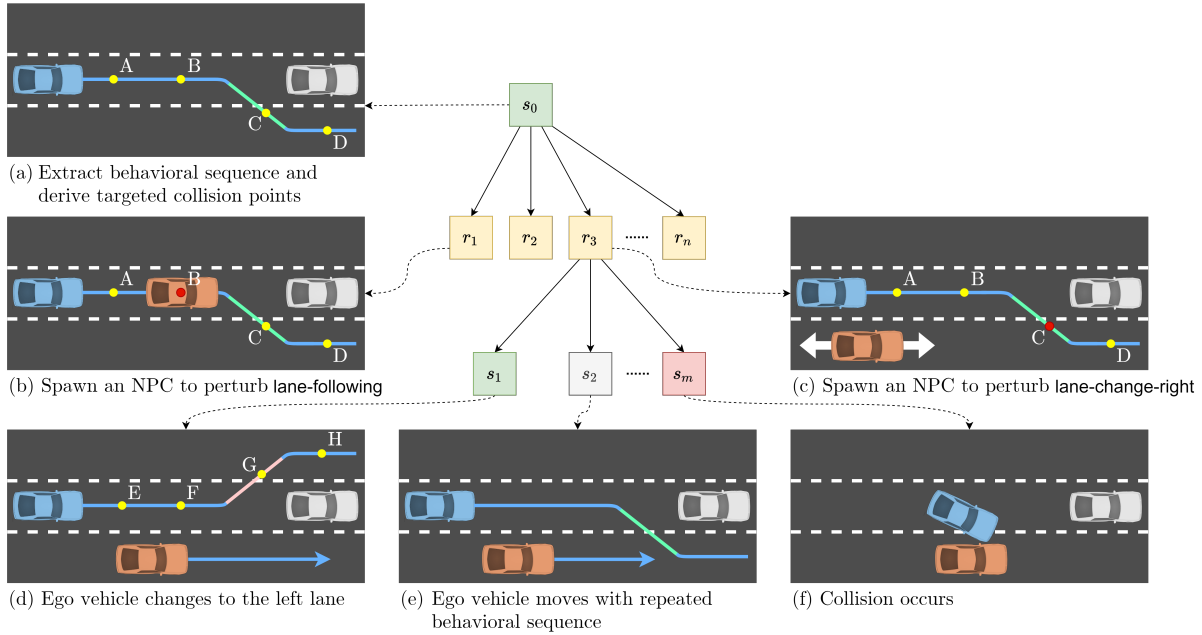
A B C D

(a) Extract behavioral sequence and derive targeted collision points

$s_0$

$r_1$ $r_2$ $r_3$ ...... $r_n$

A B C D

(b) Spawn an NPC to perturb lane-following

A B C D

(c) Spawn an NPC to perturb lane-change-right

$s_1$ $s_2$ ...... $s_m$

E F G H

(d) Ego vehicle changes to the left lane

(e) Ego vehicle moves with repeated behavioral sequence

(f) Collision occurs